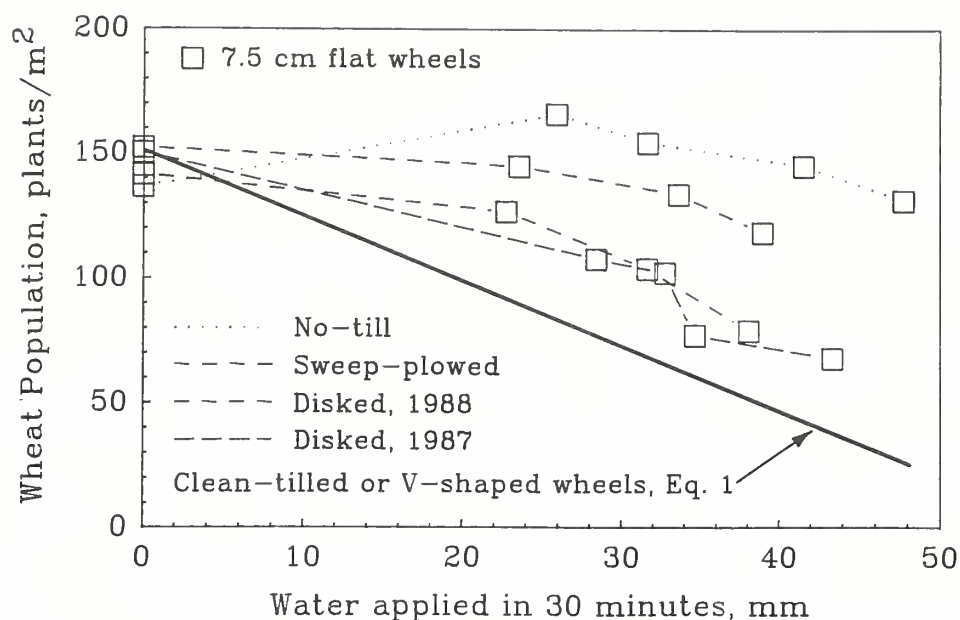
7.5 cm flat wheels

Wheat Population, plants/m$^2$

200
150
100
50
0

No–till
Sweep–plowed
Disked, 1988
Disked, 1987
Clean–tilled or V–shaped wheels, Eq. 1

0
10
20
30
40
50

Water applied in 30 minutes, mm